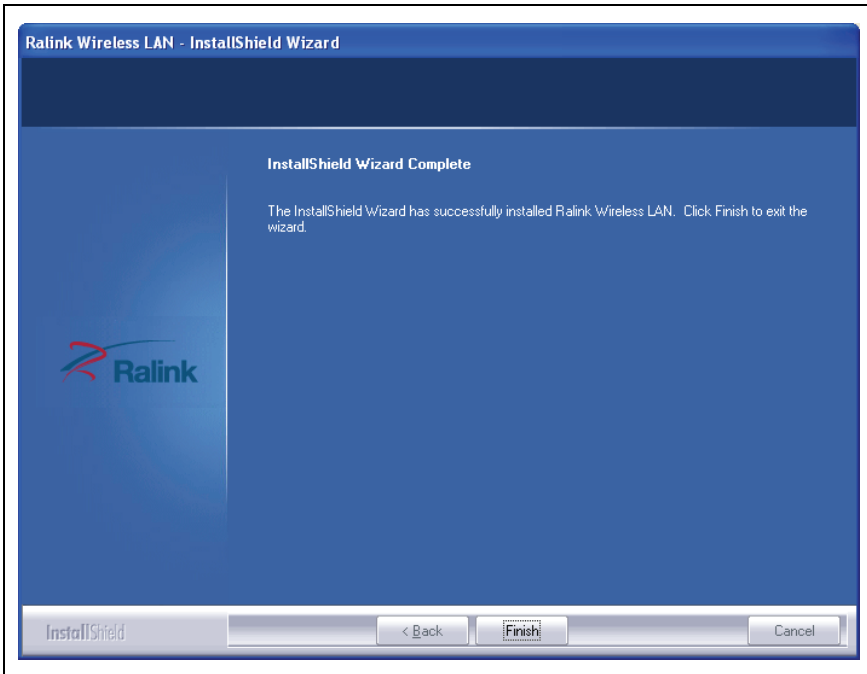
Ralink Wireless LAN - InstallShield Wizard

InstallShield Wizard Complete

The InstallShield Wizard has successfully installed Ralink Wireless LAN. Click Finish to exit the wizard.

Ralink

InstallShield

< Back

Finish

Cancel